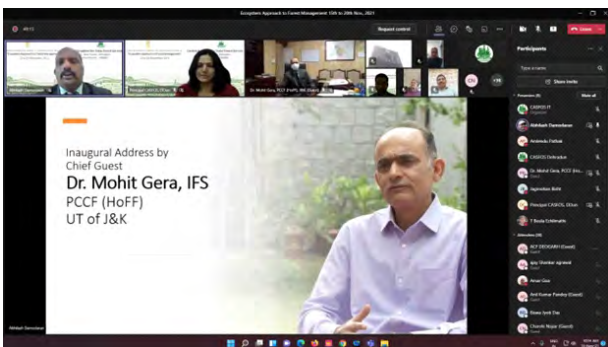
Ecosystem Approach to Forest Management 15th to 20th Nov., 2021

Request control

Leave

Participants

Type a name

Share invite

Presenters (8)

Mute all

CASFOS IT

Abhilash Damodaran

Amlendu Pathak

CASFOS Dehradun

Dr. Mohit Gera, PCCF (Ho...

Jagmohan Bisht

Principal CASFOS, Dehradun

T Beula Ezhilmathi

Attendees (18)

ACF DEOGARH (Guest)

ajay Shankar agrawal

Amar Gaur

Anil Kumar Pandey (Guest)

Biswa Jyoti Das

Chandi Nepal (Guest)

Inaugural Address by Chief Guest

Dr. Mohit Gera, IFS

PCCF (HoFF)

UT of J&K

Abhilash Damodaran

Dr. Mohit Gera, PCCF (HoFF), J&K (Guest)

Bhargavi Joshi (LH 8e)